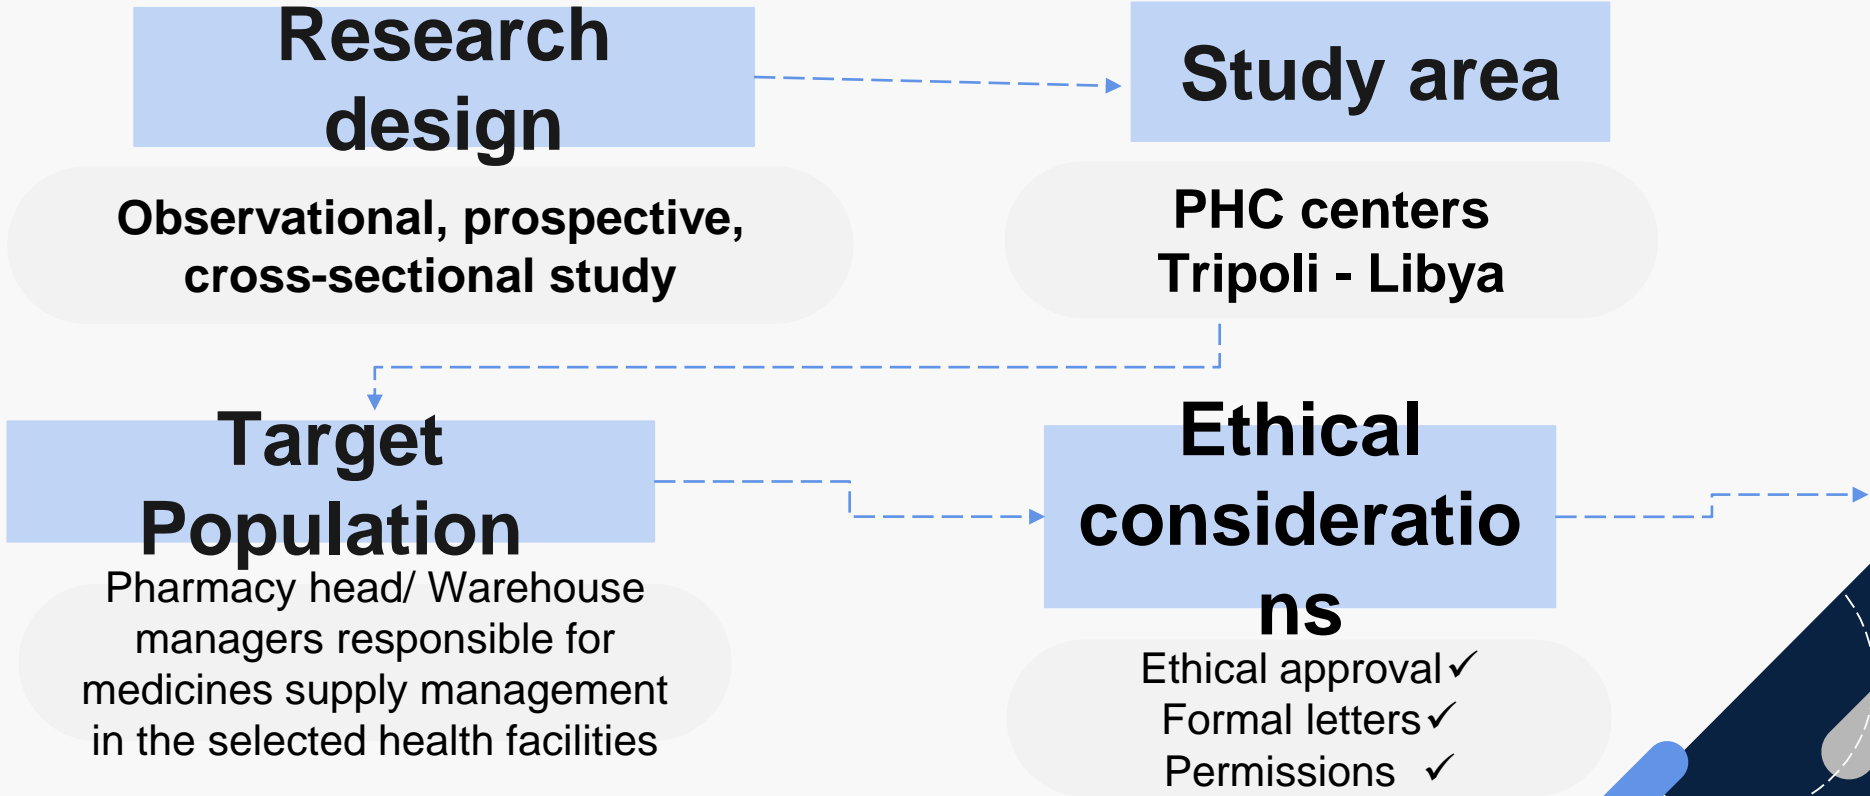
Research design

Observational, prospective, cross-sectional study

Study area

PHC centers
Tripoli - Libya

Target Population

Pharmacy head/ Warehouse managers responsible for medicines supply management in the selected health facilities

Ethical consideratio ns

Ethical approval✓
Formal letters✓
Permissions ✓